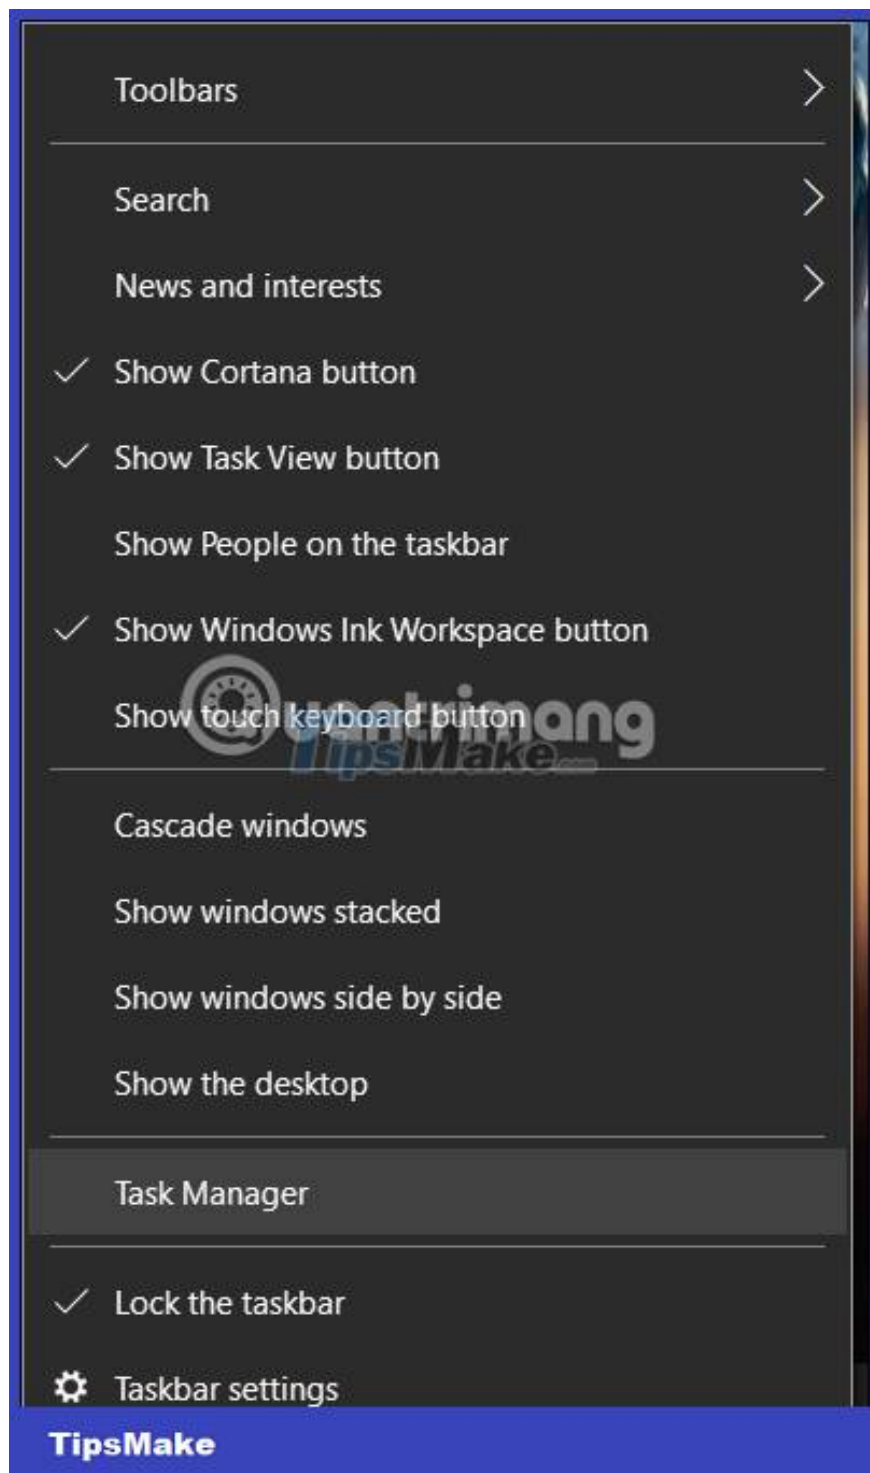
Toolbars

Search

News and interests

✓ Show Cortana button

✓ Show Task View button

Show People on the taskbar

✓ Show Windows Ink Workspace button

Show touch keyboard button

Quantrimang
TipsMake

Cascade windows

Show windows stacked

Show windows side by side

Show the desktop

Task Manager

✓ Lock the taskbar

Taskbar settings

TipsMake